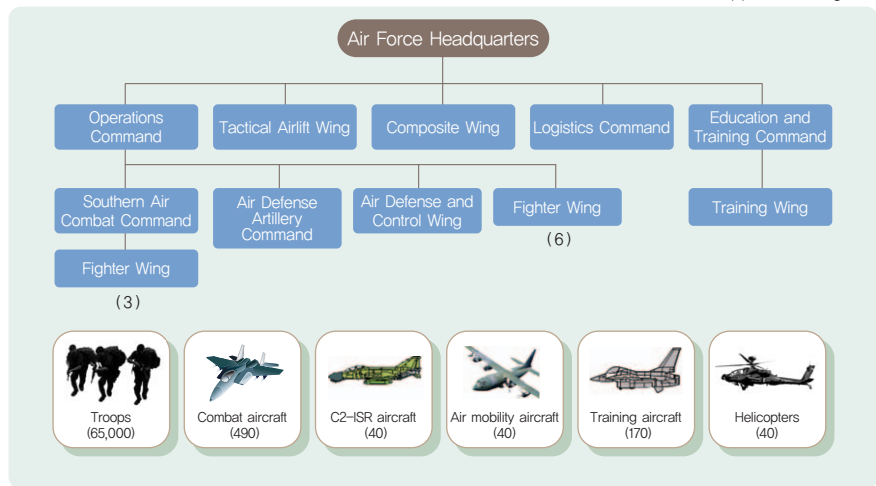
Air Force Headquarters

Operations Command

Tactical Airlift Wing

Composite Wing

Logistics Command

Education and Training Command

Southern Air Combat Command

Air Defense Artillery Command

Air Defense and Control Wing

Fighter Wing

(6)

Training Wing

Fighter Wing

(3)

Troops (65,000)

Combat aircraft (490)

C2-ISR aircraft (40)

Air mobility aircraft (40)

Training aircraft (170)

Helicopters (40)